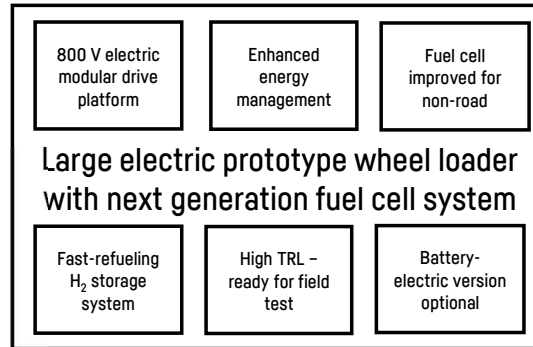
800 V electric modular drive platform

Enhanced energy management

Fuel cell improved for non-road

Large electric prototype wheel loader with next generation fuel cell system

Fast-refueling $H_2$ storage system

High TRL – ready for field test

Battery-electric version optional